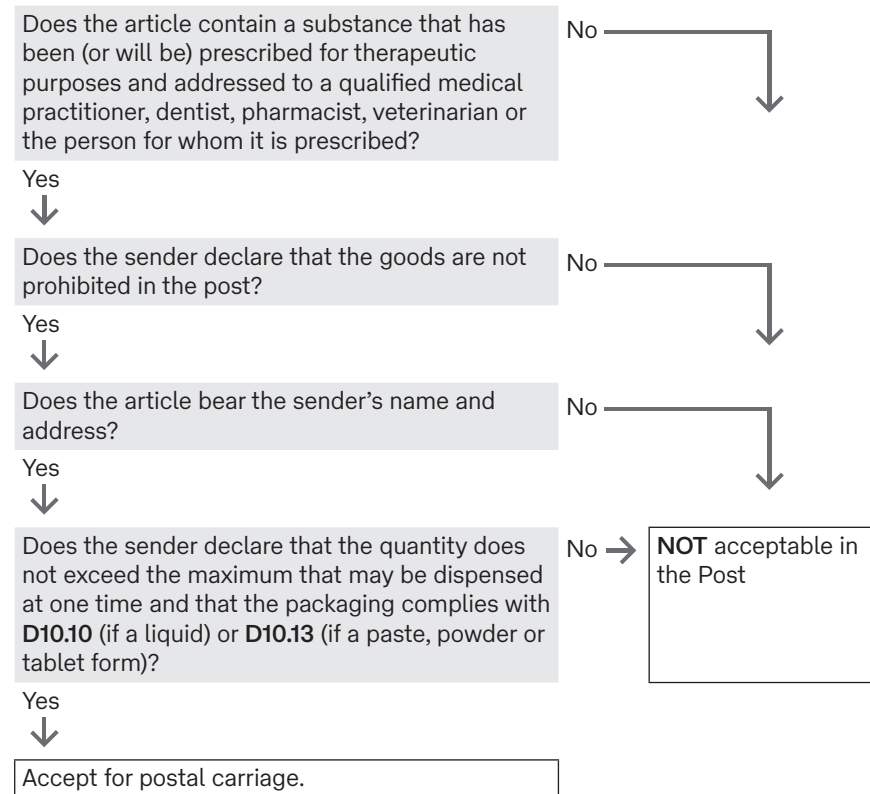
Does the article contain a substance that has been (or will be) prescribed for therapeutic purposes and addressed to a qualified medical practitioner, dentist, pharmacist, veterinarian or the person for whom it is prescribed?

No

Yes

Does the sender declare that the goods are not prohibited in the post?

No

Yes

Does the article bear the sender's name and address?

No

Yes

Does the sender declare that the quantity does not exceed the maximum that may be dispensed at one time and that the packaging complies with **D10.10** (if a liquid) or **D10.13** (if a paste, powder or tablet form)?

No

**NOT** acceptable in the Post

Yes

Accept for postal carriage.